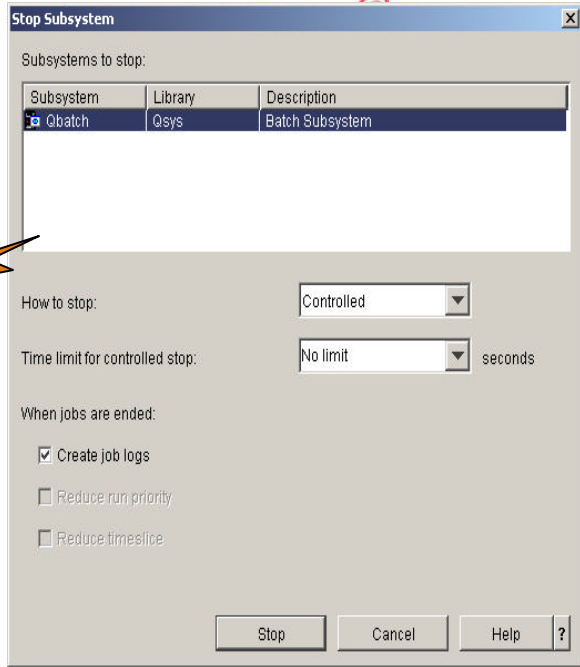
Stop Subsystem

Subsystems to stop:

| Subsystem | Library | Description |
|---|---|---|
| Qbatch | Qsys | Batch Subsystem |

How to stop: Controlled

Time limit for controlled stop: No limit seconds

When jobs are ended:

☑ Create job logs

☐ Reduce run priority

☐ Reduce timeslice

Stop Cancel Help ?